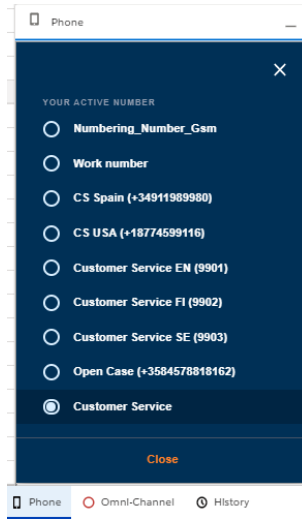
Phone

×

YOUR ACTIVE NUMBER

Numbering_Number_Gsm

Work number

CS Spain (+34911989980)

CS USA (+18774599116)

Customer Service EN (9901)

Customer Service FI (9902)

Customer Service SE (9903)

Open Case (+3584578818162)

Customer Service

Close

Phone Omni-Channel History